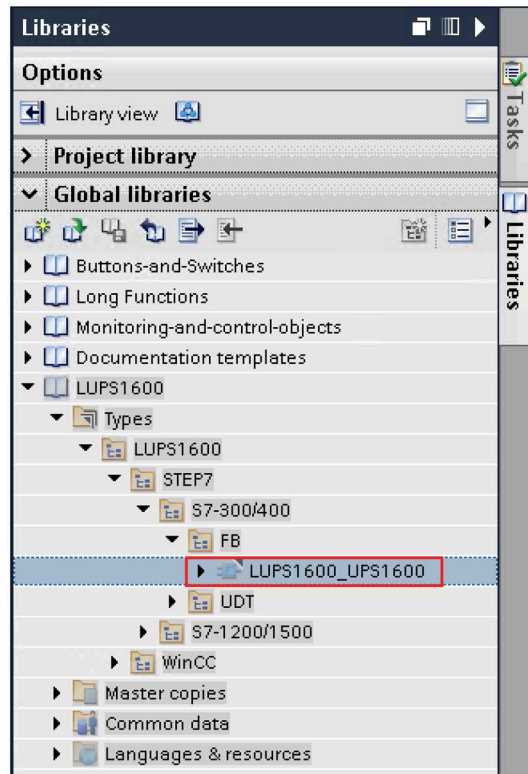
Libraries

Options

Library view

Project library

Global libraries

Buttons-and-Switches

Long Functions

Monitoring-and-control-objects

Documentation templates

LUPS1600

Types

LUPS1600

STEP7

S7-300/400

FB

LUPS1600_UPS1600

UDT

S7-1200/1500

WinCC

Master copies

Common data

Languages & resources

Tasks

Libraries